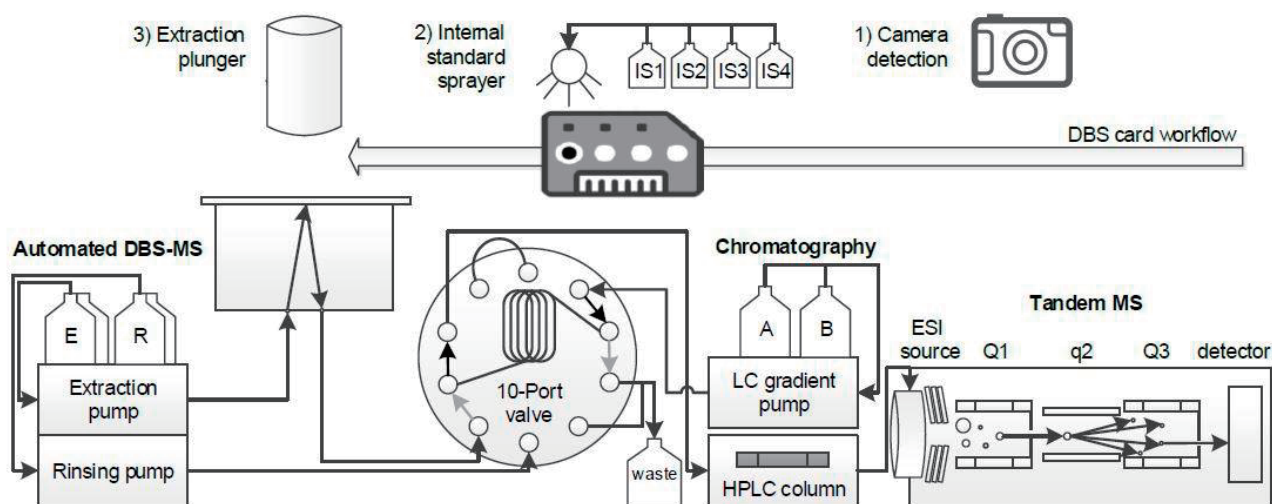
3) Extraction plunger

2) Internal standard sprayer

IS1 IS2 IS3 IS4

1) Camera detection

DBS card workflow

Automated DBS-MS

E

R

Extraction pump

Rinsing pump

10-Port valve

waste

Chromatography

A

B

LC gradient pump

HPLC column

Tandem MS

ESI source

Q1

q2

Q3

detector